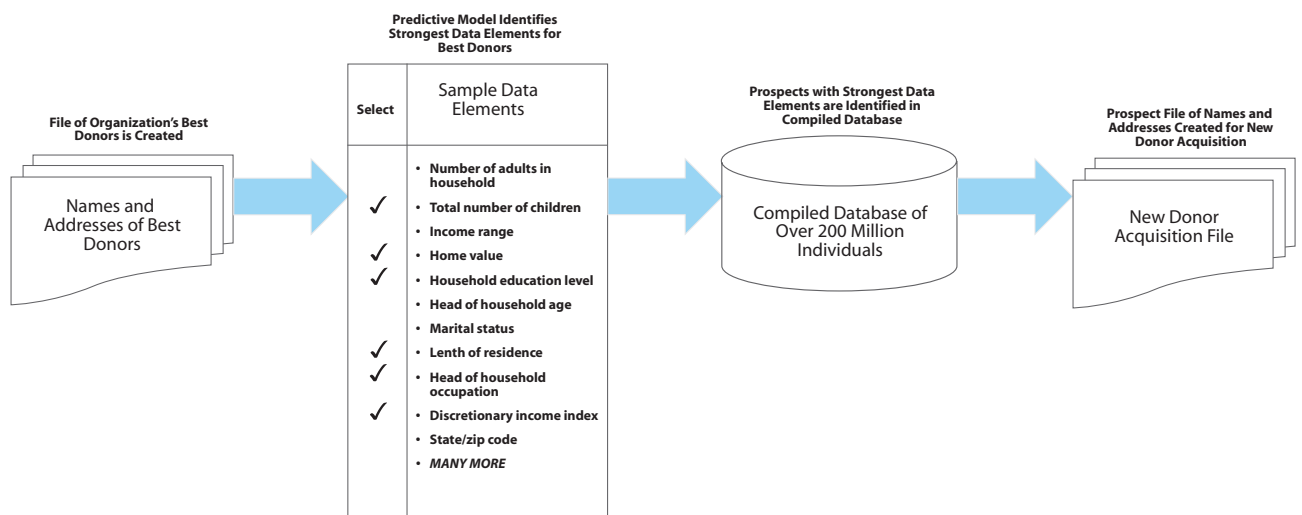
File of Organization's Best Donors is Created

Names and Addresses of Best Donors

Predictive Model Identifies Strongest Data Elements for Best Donors

| Select | Sample Data Elements |
|---|---|
| | • Number of adults in household |
| ✓ | • Total number of children |
| | • Income range |
| ✓ | • Home value |
| ✓ | • Household education level |
| | • Head of household age |
| | • Marital status |
| ✓ | • Lenth of residence |
| ✓ | • Head of household occupation |
| ✓ | • Discretionary income index |
| | • State/zip code |
| | • *MANY MORE* |

Prospects with Strongest Data Elements are Identified in Compiled Database

Compiled Database of Over 200 Million Individuals

Prospect File of Names and Addresses Created for New Donor Acquisition

New Donor Acquisition File